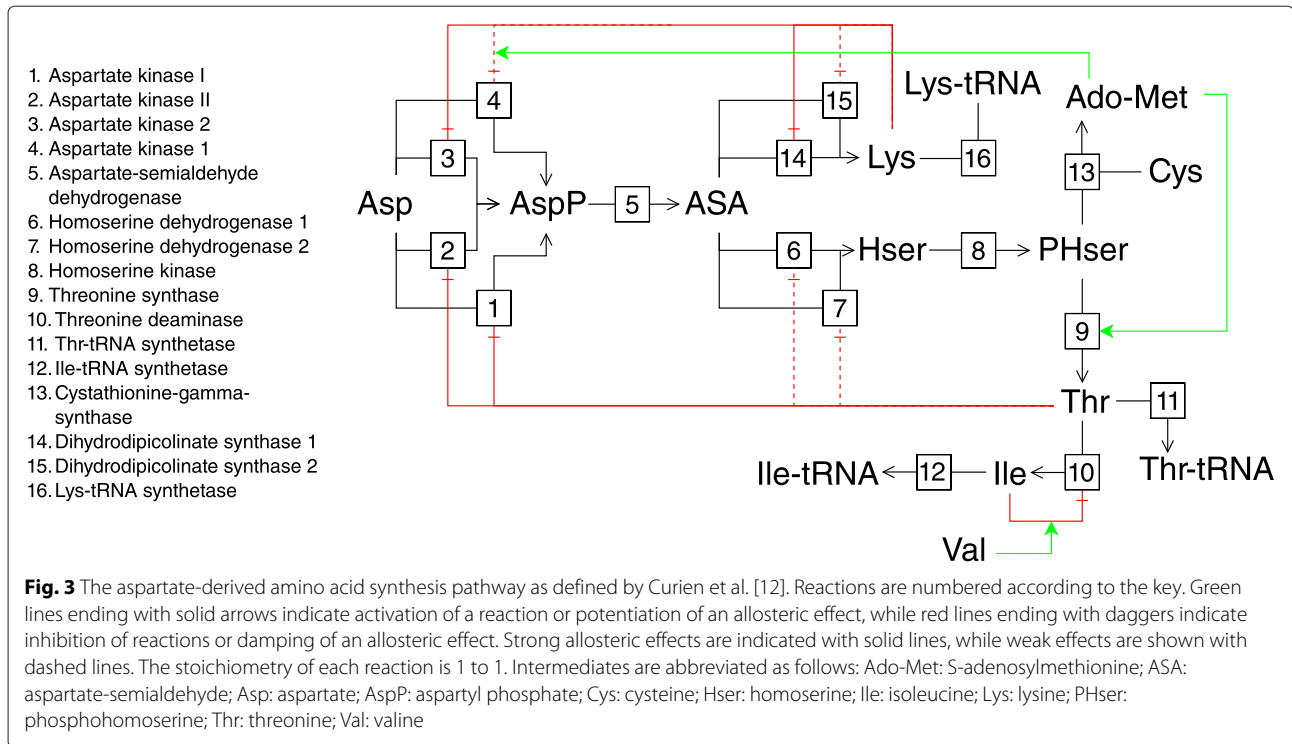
1. Aspartate kinase I
2. Aspartate kinase II
3. Aspartate kinase 2
4. Aspartate kinase 1
5. Aspartate-semialdehyde dehydrogenase
6. Homoserine dehydrogenase 1
7. Homoserine dehydrogenase 2
8. Homoserine kinase
9. Threonine synthase
10. Threonine deaminase
11. Thr-tRNA synthetase
12. Ile-tRNA synthetase
13. Cystathionine-gamma-synthase
14. Dihydrodipicolinate synthase 1
15. Dihydrodipicolinate synthase 2
16. Lys-tRNA synthetase

4
15
Lys-tRNA
Ado-Met
3
14
Lys
16
13
Cys
Asp
AspP
5
ASA
2
6
Hser
8
PHser
1
7
9
Thr
11
Thr-tRNA
Ile-tRNA
12
Ile
10
Val

**Fig. 3** The aspartate-derived amino acid synthesis pathway as defined by Curien et al. [12]. Reactions are numbered according to the key. Green lines ending with solid arrows indicate activation of a reaction or potentiation of an allosteric effect, while red lines ending with daggers indicate inhibition of reactions or damping of an allosteric effect. Strong allosteric effects are indicated with solid lines, while weak effects are shown with dashed lines. The stoichiometry of each reaction is 1 to 1. Intermediates are abbreviated as follows: Ado-Met: S-adenosylmethionine; ASA: aspartate-semialdehyde; Asp: aspartate; AspP: aspartyl phosphate; Cys: cysteine; Hser: homoserine; Ile: isoleucine; Lys: lysine; PHser: phosphohomoserine; Thr: threonine; Val: valine